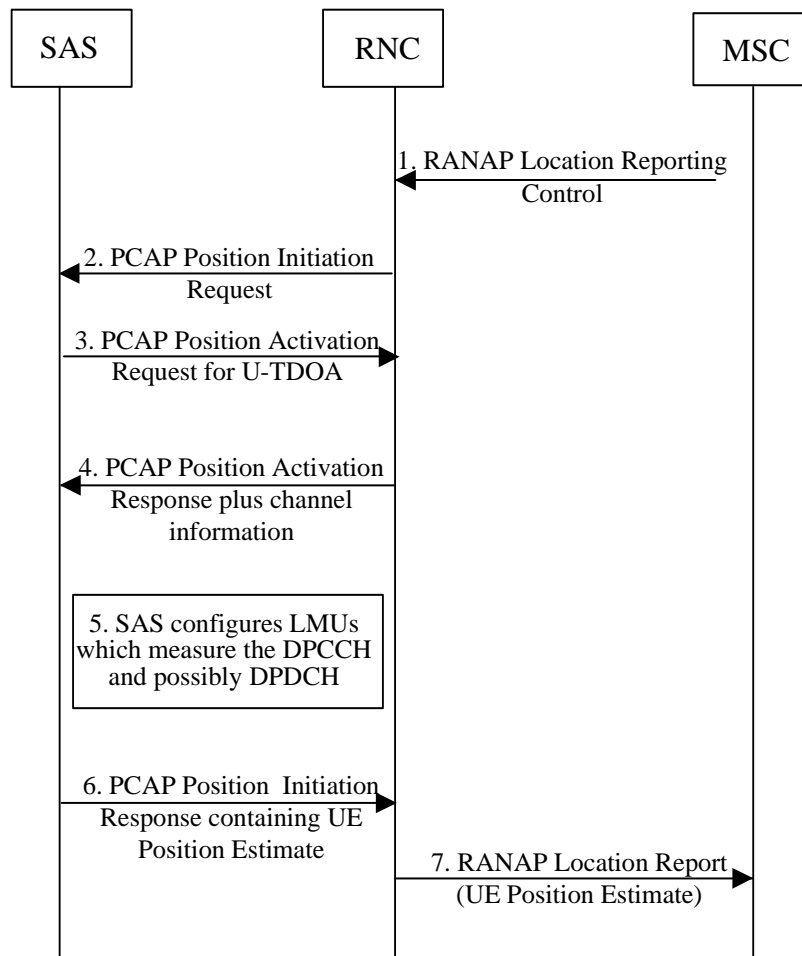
SAS

RNC

MSC

1. RANAP Location Reporting Control

2. PCAP Position Initiation Request

3. PCAP Position Activation Request for U-TDOA

4. PCAP Position Activation Response plus channel information

5. SAS configures LMUs which measure the DPCCH and possibly DPDCH

6. PCAP Position Initiation Response containing UE Position Estimate

7. RANAP Location Report (UE Position Estimate)